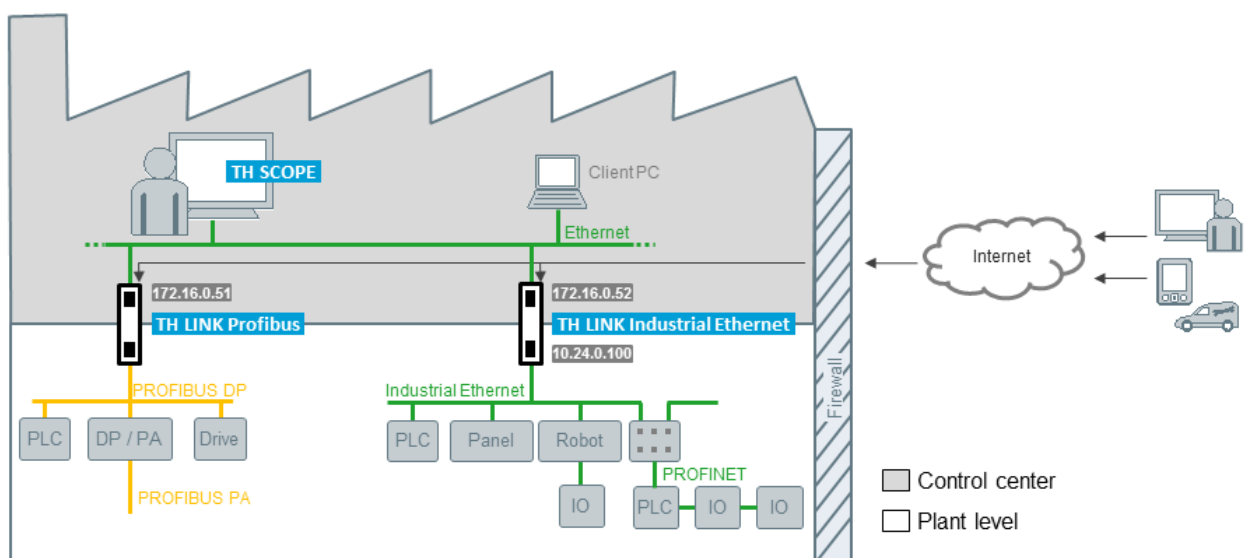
TH SCOPE

Client PC

Ethernet

Internet

172.16.0.51

TH LINK Profibus

172.16.0.52

TH LINK Industrial Ethernet

10.24.0.100

PROFIBUS DP

PLC DP / PA Drive

PROFIBUS PA

Industrial Ethernet

PLC Panel Robot

IO

PROFINET

PLC IO IO

Firewall

Control center

Plant level